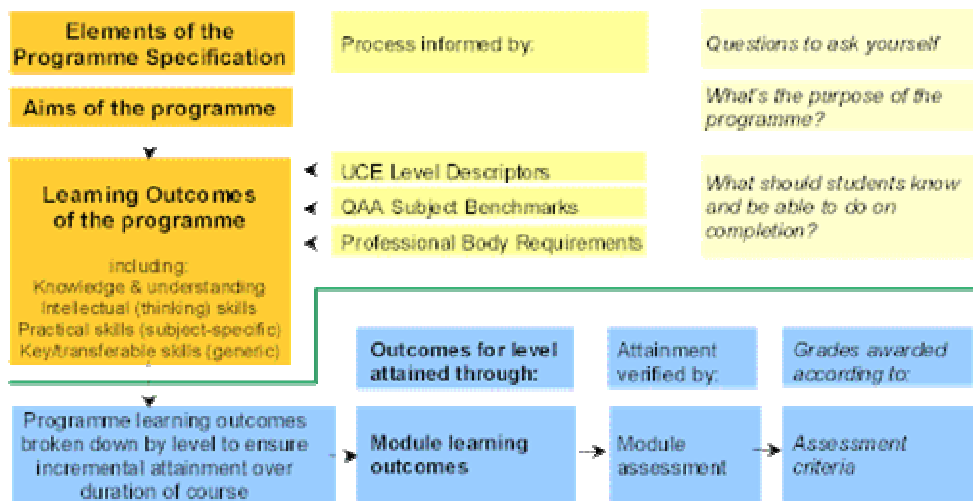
Elements of the Programme Specification

Process informed by:

Questions to ask yourself

Aims of the programme

What's the purpose of the programme?

Learning Outcomes of the programme

including:
Knowledge & understanding
Intellectual (thinking) skills
Practical skills (subject-specific)
Key/transferable skills (generic)

UCE Level Descriptors

QAA Subject Benchmarks

Professional Body Requirements

What should students know and be able to do on completion?

Outcomes for level attained through:

Attainment verified by:

Grades awarded according to:

Programme learning outcomes broken down by level to ensure incremental attainment over duration of course

Module learning outcomes

Module assessment

Assessment criteria